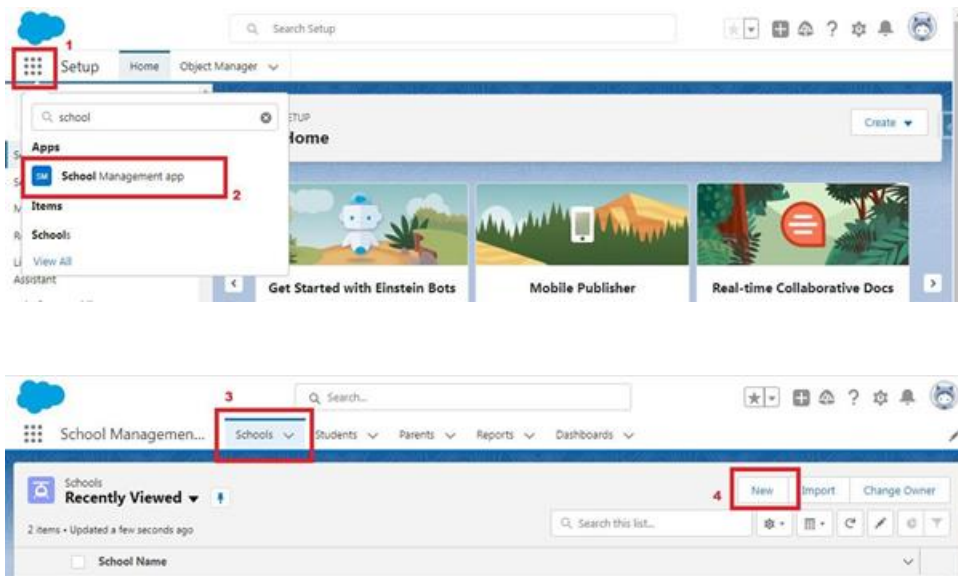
Search Setup

1

Setup Home Object Manager

school

Apps

SM School Management app

2

Items

Schools

View All

Assistant

SETUP

Home

Create

Get Started with Einstein Bots

Mobile Publisher

Real-time Collaborative Docs

Search...

3

School Managemen... Schools Students Parents Reports Dashboards

Schools

Recently Viewed

4

New Import Change Owner

2 items • Updated a few seconds ago

Search this list...

School Name